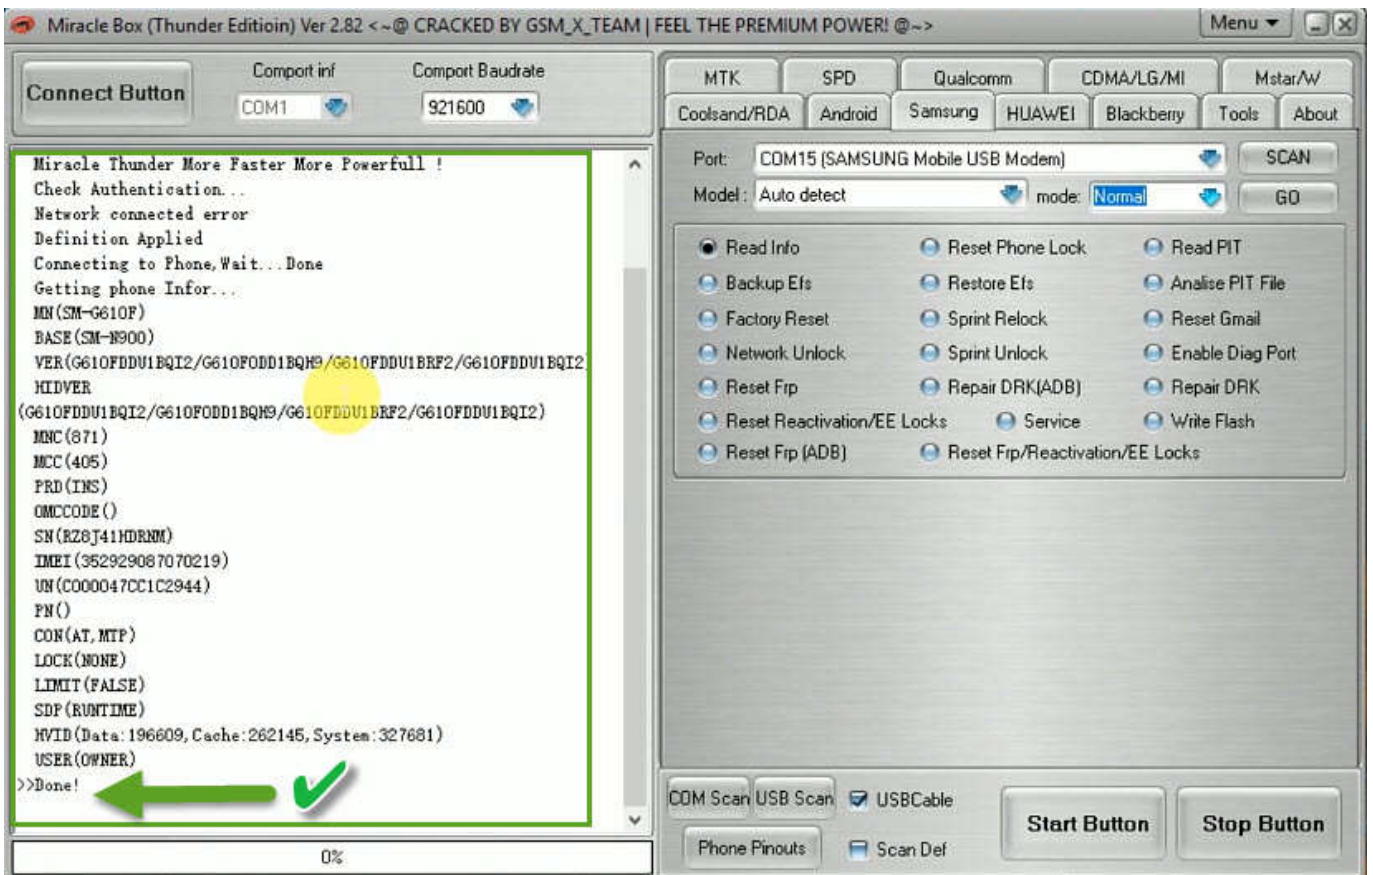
Miracle Box (Thunder Editioin) Ver 2.82 <~@ CRACKED BY GSM_X_TEAM | FEEL THE PREMIUM POWER! @~>
Menu

Connect Button
Comport inf
COM1
Comport Baudrate
921600

Miracle Thunder More Faster More Powerfull !
Check Authentication...
Network connected error
Definition Applied
Connecting to Phone,Wait...Done
Getting phone Infor...
MN(SM-G610F)
BASE(SM-N900)
VER(G610FDDU1BQI2/G610FODD1BQH9/G610FDDU1BRF2/G610FDDU1BQI2
HIDVER
(G610FDDU1BQI2/G610FODD1BQH9/G610FDDU1BRF2/G610FDDU1BQI2)
MNC(871)
MCC(405)
PRD(INS)
OMCCODE()
SN(RZ8J41HDRNM)
IMEI(352929087070219)
UN(C000047CC1C2944)
PN()
CON(AT,MTP)
LOCK(NONE)
LIMIT(FALSE)
SDP(RUNTIME)
HVID(Data:196609,Cache:262145,System:327681)
USER(OWNER)
>>Done!

0%

MTK | SPD | Qualcomm | CDMA/LG/MI | Mstar/W
Coolsand/RDA | Android | Samsung | HUAWEI | Blackberry | Tools | About

Port: COM15 (SAMSUNG Mobile USB Modem)
SCAN
Model: Auto detect
mode: Normal
GO

Read Info
Reset Phone Lock
Read PIT
Backup Efs
Restore Efs
Analise PIT File
Factory Reset
Sprint Relock
Reset Gmail
Network Unlock
Sprint Unlock
Enable Diag Port
Reset Frp
Repair DRK(ADB)
Repair DRK
Reset Reactivation/EE Locks
Service
Write Flash
Reset Frp (ADB)
Reset Frp/Reactivation/EE Locks

COM Scan
USB Scan
USBCable
Phone Pinouts
Scan Def
Start Button
Stop Button